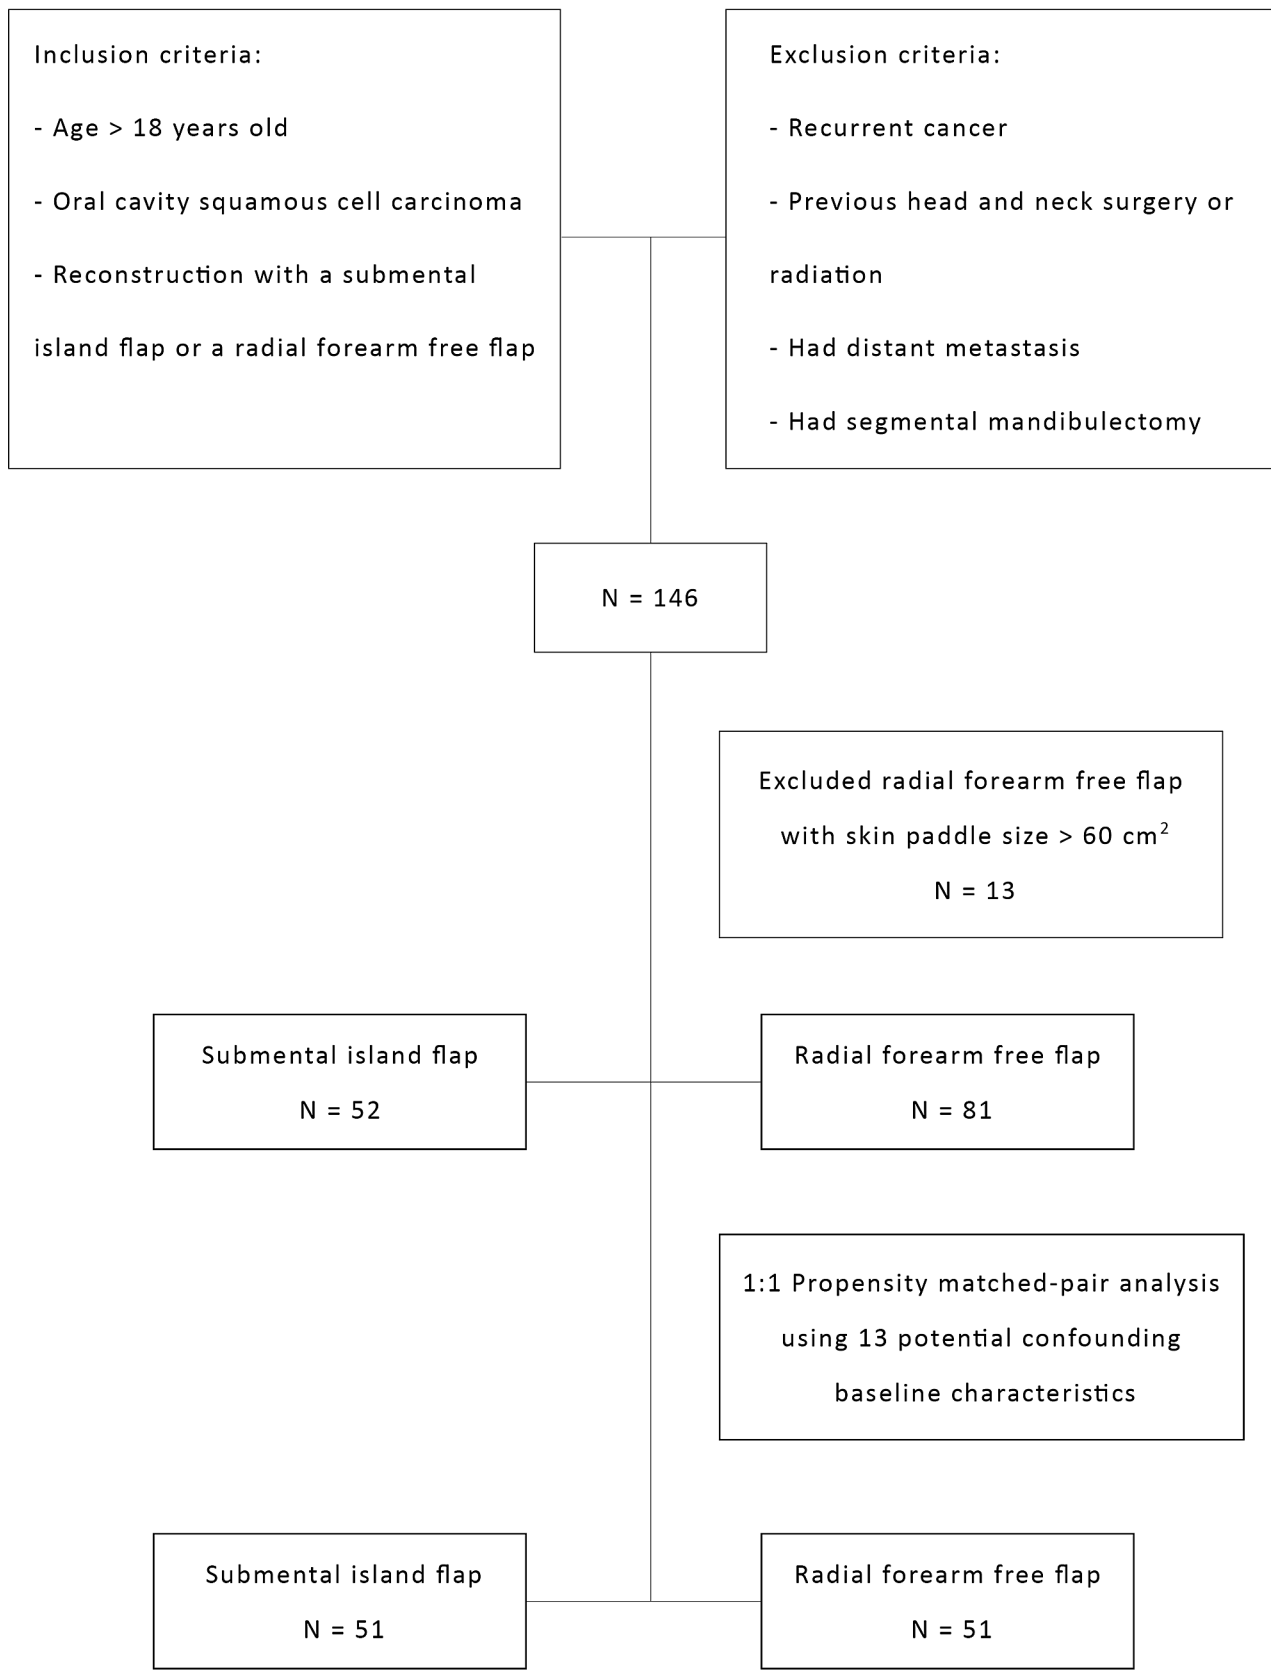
Inclusion criteria:

- Age > 18 years old

- Oral cavity squamous cell carcinoma

- Reconstruction with a submental island flap or a radial forearm free flap

Exclusion criteria:

- Recurrent cancer

- Previous head and neck surgery or radiation

- Had distant metastasis

- Had segmental mandibulectomy

N = 146

Excluded radial forearm free flap with skin paddle size > 60 $cm^2$
N = 13

Submental island flap
N = 52

Radial forearm free flap
N = 81

1:1 Propensity matched-pair analysis using 13 potential confounding baseline characteristics

Submental island flap
N = 51

Radial forearm free flap
N = 51